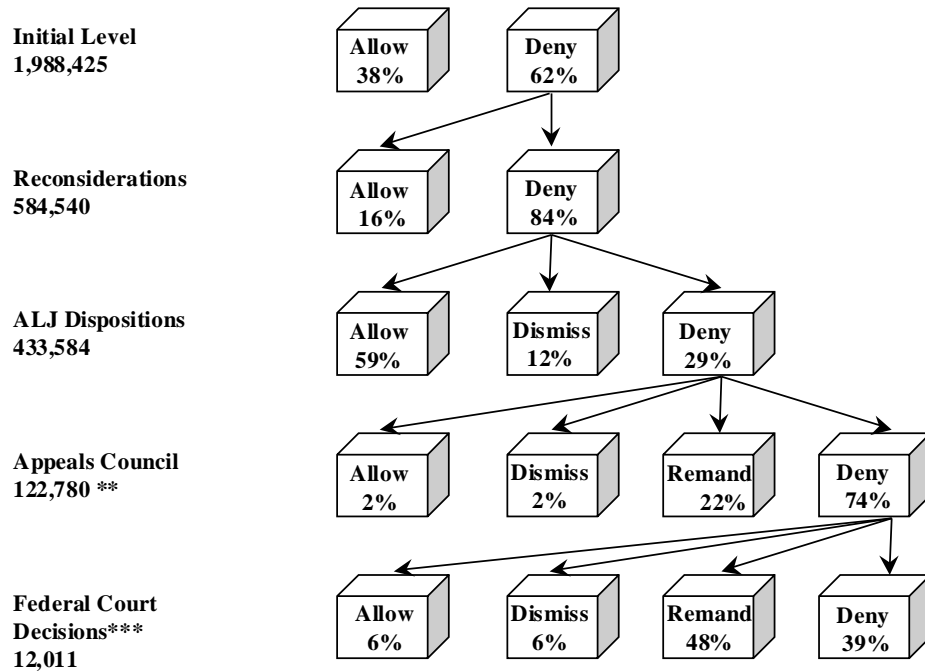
Initial Level
1,988,425

Allow
38%

Deny
62%

Reconsiderations
584,540

Allow
16%

Deny
84%

ALJ Dispositions
433,584

Allow
59%

Dismiss
12%

Deny
29%

Appeals Council
122,780 **

Allow
2%

Dismiss
2%

Remand
22%

Deny
74%

Federal Court Decisions***
12,011

Allow
6%

Dismiss
6%

Remand
48%

Deny
39%